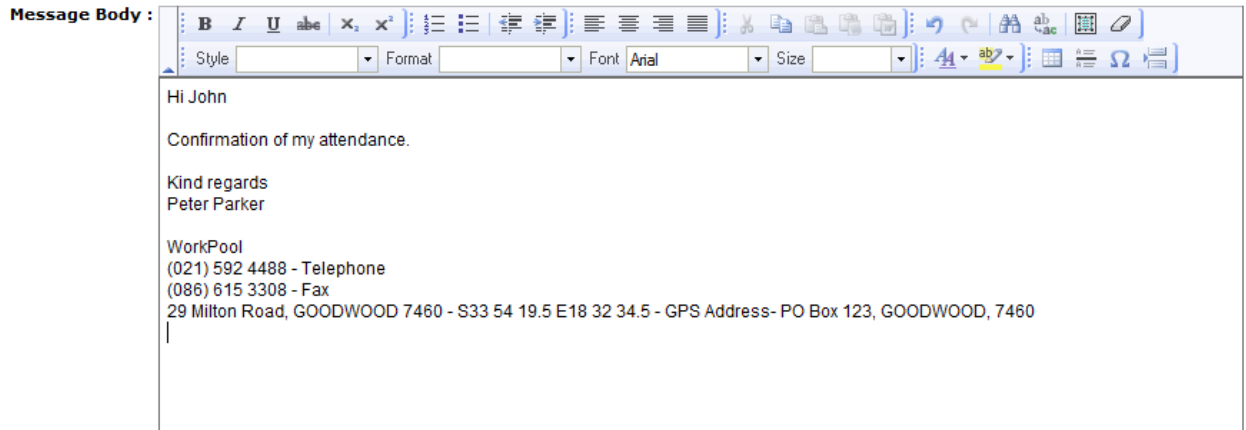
Message Body :

B I U abe $X_2$ $X^2$

Style Format Font Arial Size

Hi John

Confirmation of my attendance.

Kind regards
Peter Parker

WorkPool
(021) 592 4488 - Telephone
(086) 615 3308 - Fax
29 Milton Road, GOODWOOD 7460 - S33 54 19.5 E18 32 34.5 - GPS Address- PO Box 123, GOODWOOD, 7460